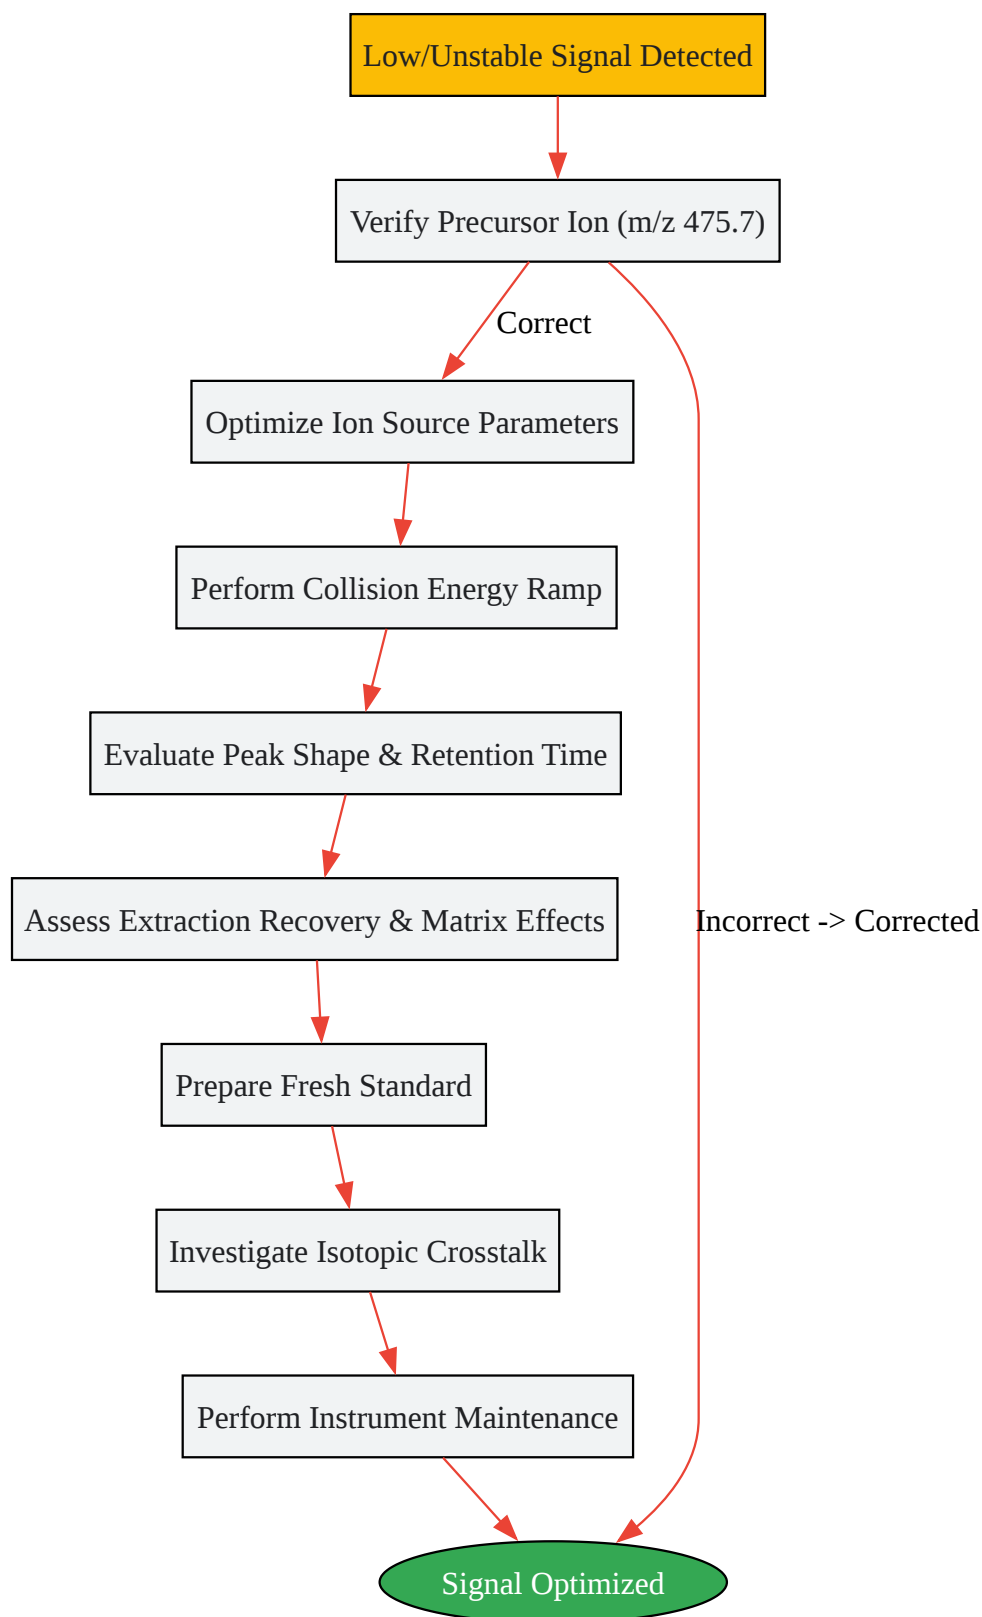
Low/Unstable Signal Detected

Verify Precursor Ion (m/z 475.7)

Correct

Optimize Ion Source Parameters

Perform Collision Energy Ramp

Evaluate Peak Shape & Retention Time

Assess Extraction Recovery & Matrix Effects

Incorrect -> Corrected

Prepare Fresh Standard

Investigate Isotopic Crosstalk

Perform Instrument Maintenance

Signal Optimized